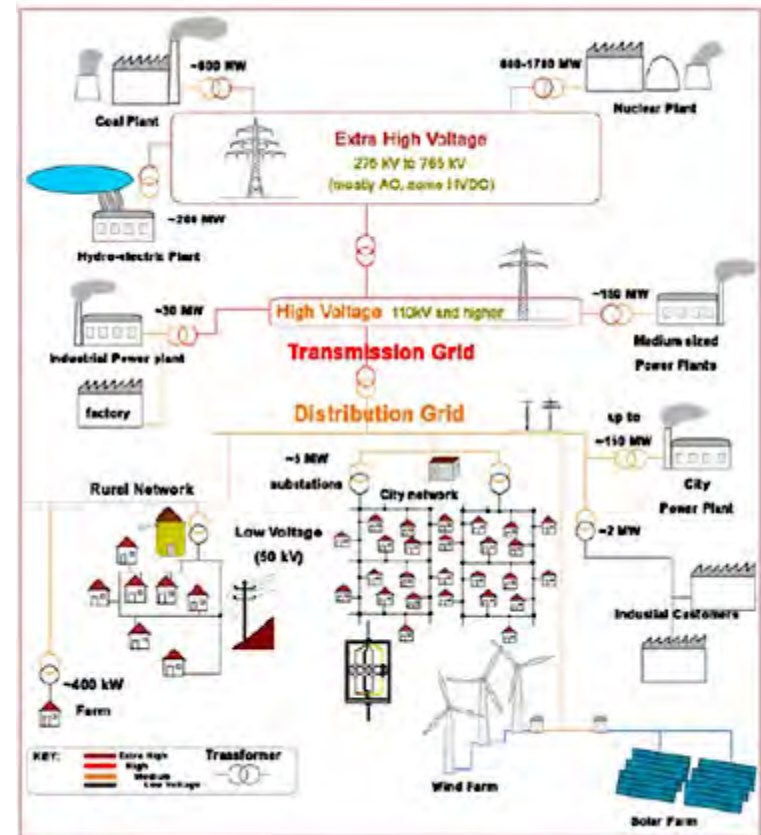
~600 MW

Coal Plant

600-1750 MW

Nuclear Plant

Extra High Voltage

275 kV to 765 kV

(mostly AC, some HVDC)

~200 MW

Hydro-electric Plant

~30 MW

High Voltage 110kV and higher

~150 MW

Industrial Power plant

Transmission Grid

Medium sized Power Plants

factory

Distribution Grid

up to ~150 MW

~5 MW substations

City network

City Power Plant

Rural Network

Low Voltage (50 kV)

~2 MW

Industrial Customers

~400 kW

Farm

KEY: Extra High High Medium Low Voltage

Transformer

Wind Farm

Solar Farm